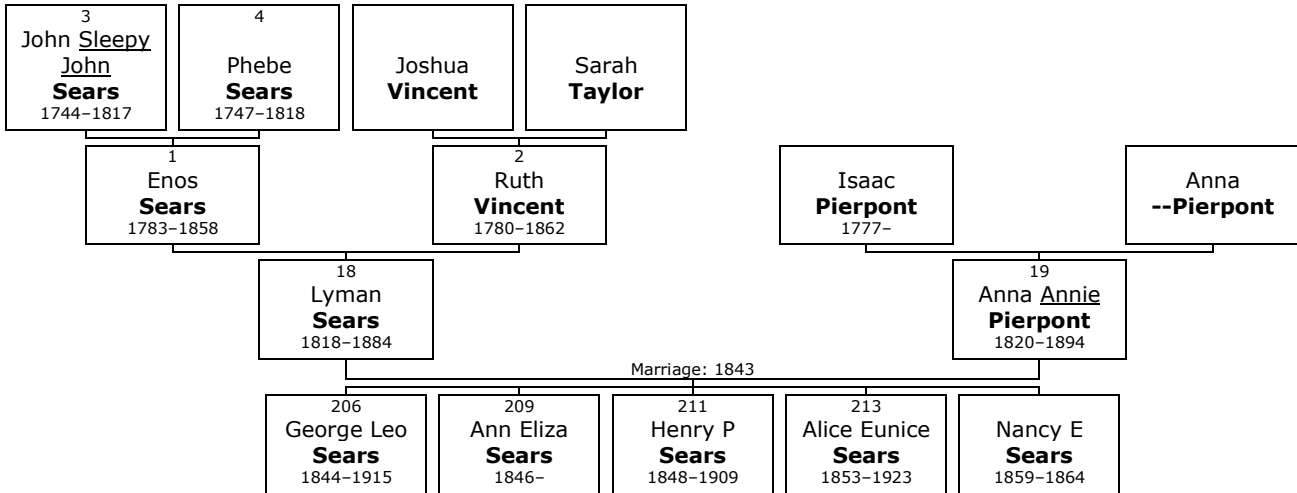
3
John Sleepy John
**Sears**
1744–1817

4
Phebe
**Sears**
1747–1818

Joshua
**Vincent**

Sarah
**Taylor**

1
Enos
**Sears**
1783–1858

2
Ruth
**Vincent**
1780–1862

Isaac
**Pierpont**
1777–

Anna
**--Pierpont**

18
Lyman
**Sears**
1818–1884

19
Anna Annie
**Pierpont**
1820–1894

Marriage: 1843

206
George Leo
**Sears**
1844–1915

209
Ann Eliza
**Sears**
1846–

211
Henry P
**Sears**
1848–1909

213
Alice Eunice
**Sears**
1853–1923

Nancy E
**Sears**
1859–1864